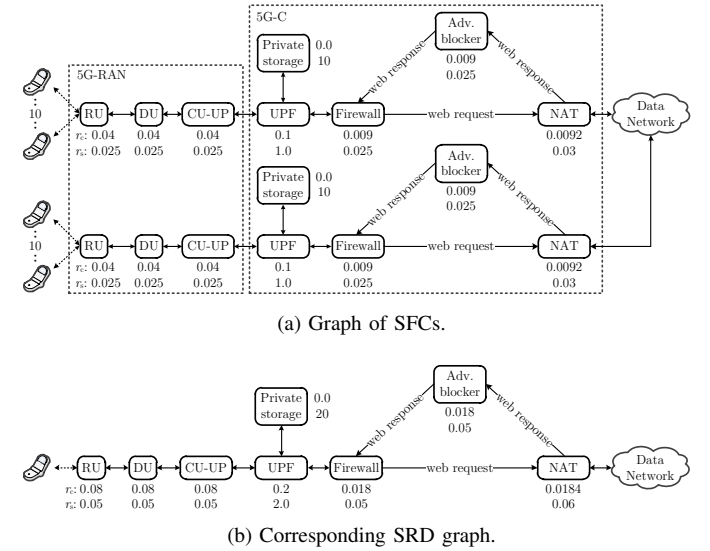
5G-C

5G-RAN

Private storage 0.0 10

Adv. blocker 0.009 0.025

web response

web response

10

RU $r_c$: 0.04 $r_s$: 0.025

DU 0.04 0.025

CU-UP 0.04 0.025

UPF 0.1 1.0

Firewall 0.009 0.025

web request

NAT 0.0092 0.03

Data Network

Private storage 0.0 10

Adv. blocker 0.009 0.025

web response

web response

10

RU $r_c$: 0.04 $r_s$: 0.025

DU 0.04 0.025

CU-UP 0.04 0.025

UPF 0.1 1.0

Firewall 0.009 0.025

web request

NAT 0.0092 0.03

(a) Graph of SFCs.

Private storage 0.0 20

Adv. blocker 0.018 0.05

web response

web response

RU $r_c$: 0.08 $r_s$: 0.05

DU 0.08 0.05

CU-UP 0.08 0.05

UPF 0.2 2.0

Firewall 0.018 0.05

web request

NAT 0.0184 0.06

Data Network

(b) Corresponding SRD graph.